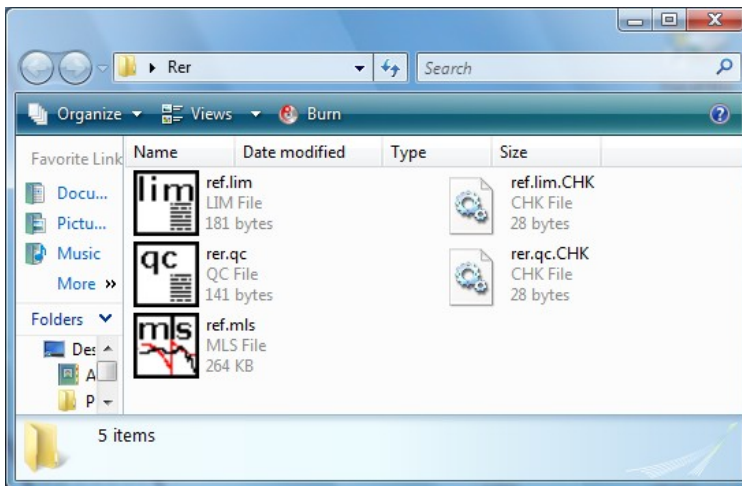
Rer

Search

Organize ▾ Views ▾ Burn

Favorite Link

Docu...

Pictu...

Music

More »

Folders

Des

A

P

| Name | Date modified | Type | Size |
|---|---|---|---|

lim ref.lim LIM File 181 bytes

ref.lim.CHK CHK File 28 bytes

qc rer.qc QC File 141 bytes

rer.qc.CHK CHK File 28 bytes

mls ref.mls MLS File 264 KB

5 items